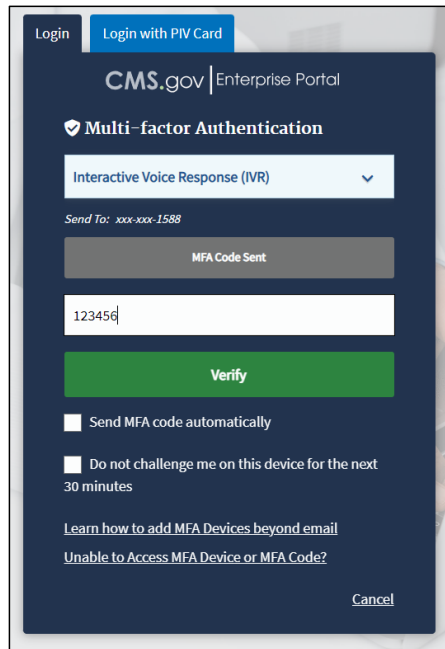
Login

Login with PIV Card

CMS.gov | Enterprise Portal

Multi-factor Authentication

Interactive Voice Response (IVR)

Send To: xxx-xxx-1588

MFA Code Sent

123456

Verify

Send MFA code automatically

Do not challenge me on this device for the next 30 minutes

Learn how to add MFA Devices beyond email

Unable to Access MFA Device or MFA Code?

Cancel